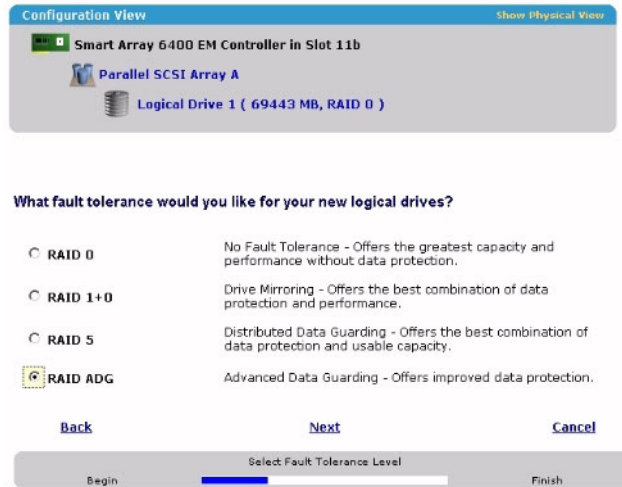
Configuration View

Show Physical View

Smart Array 6400 EM Controller in Slot 11b

Parallel SCSI Array A

Logical Drive 1 ( 69443 MB, RAID 0 )

What fault tolerance would you like for your new logical drives?

| | |
|---|---|
| RAID 0 | No Fault Tolerance - Offers the greatest capacity and performance without data protection. |
| RAID 1+0 | Drive Mirroring - Offers the best combination of data protection and performance. |
| RAID 5 | Distributed Data Guarding - Offers the best combination of data protection and usable capacity. |
| RAID ADG | Advanced Data Guarding - Offers improved data protection. |

Back

Next

Cancel

Select Fault Tolerance Level

Begin

Finish